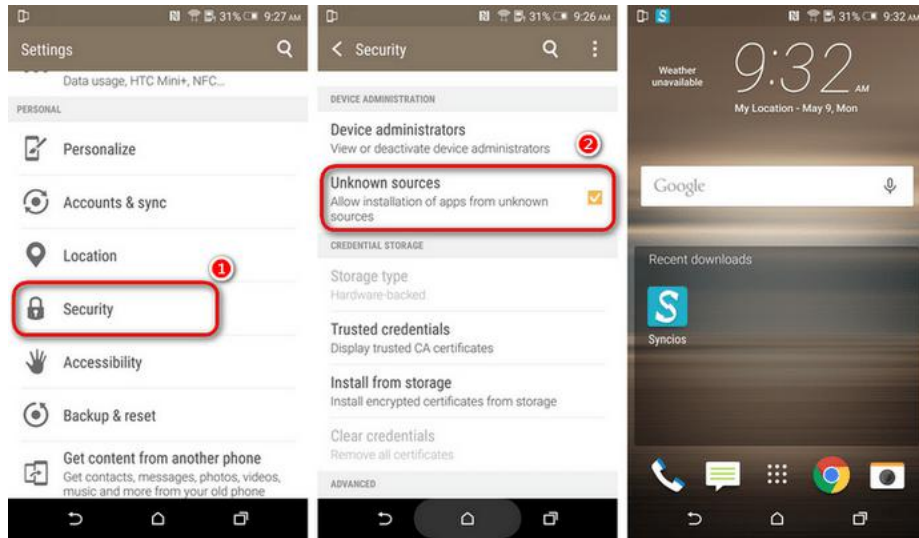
31% 9:27 AM

Settings

Data usage, HTC Mini+, NFC...

PERSONAL

Personalize

Accounts & sync

Location

1

Security

Accessibility

Backup & reset

Get content from another phone
Get contacts, messages, photos, videos, music and more from your old phone

31% 9:26 AM

Security

DEVICE ADMINISTRATION

Device administrators
View or deactivate device administrators

2

Unknown sources
Allow installation of apps from unknown sources

CREDENTIAL STORAGE

Storage type
Hardware-backed

Trusted credentials
Display trusted CA certificates

Install from storage
Install encrypted certificates from storage

Clear credentials
Remove all certificates

ADVANCED

31% 9:32 AM

Weather unavailable

9:32 AM

My Location - May 9, Mon

Google

Recent downloads

Syncios